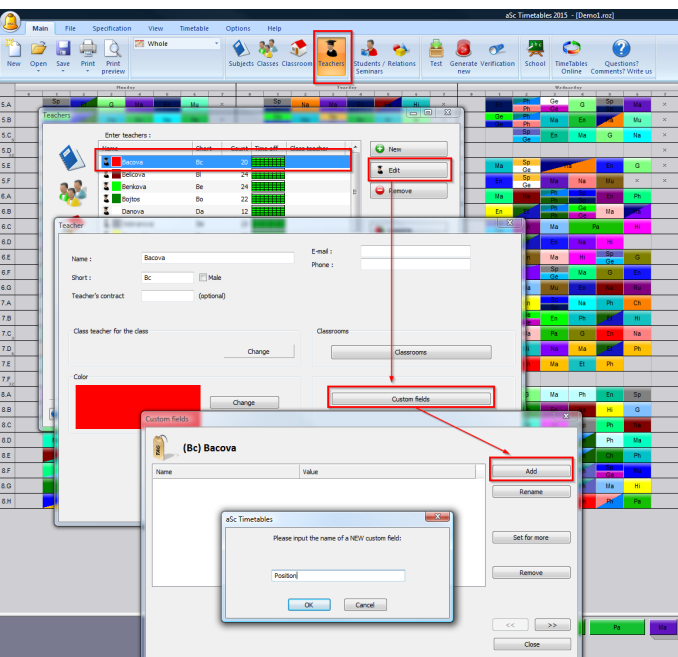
aSc Timetables 2015 - [Demo1.roz]

Main File Specification View Timetable Options Help

New Open Save Print Print preview Whole Subjects Classes Classroom Teachers Students / Seminars Relations Test Generate new Verification School TimeTables Online Questions? Comments? Write us

Monday Tuesday Wednesday

5.A
5.B
5.C
5.D
5.E
5.F
6.A
6.B
6.C
6.D
6.E
6.F
7.A
7.B
7.C
7.D
7.E
7.F
8.A
8.B
8.C
8.D
8.E
8.F
8.G
8.H

Teachers

Enter teachers :

| Name | Short | Count | Time off | Class teacher |
|---|---|---|---|---|
| Bacova | Bc | 20 | | |
| Belicova | Bl | 24 | | |
| Benkova | Be | 24 | | |
| Bojtos | Bo | 22 | | |
| Danova | Da | 12 | | |

New
Edit
Remove

Teacher

Name : Bacova
Short : Bc
Male
Teacher's contract (optional)
E-mail :
Phone :

Class teacher for the class
Change
Classrooms
Classrooms
Color
Change
Custom fields

Custom fields

(Bc) Bacova

| Name | Value |
|---|---|

Add
Rename
Set for more
Remove
<< >>
Close

aSc Timetables

Please input the name of a NEW custom field:

Position

OK Cancel

Sp Ph Ge Ma G Ma Hi Ge En Mu Mu Sp Ph Sp Ge En Ma G Ma Sp Ge Ma Ma Mu En Ch En Ph Ma Pa Hi Hi Ge Sp Ma G Ge Ph Ch En Ph Hi Ph Ge Hi Ma Ma Ma Et Ph Ma Ph En Sp Hi Ge Ph Ma Ch Ph Ma Hi Ph Pe Pa Ma